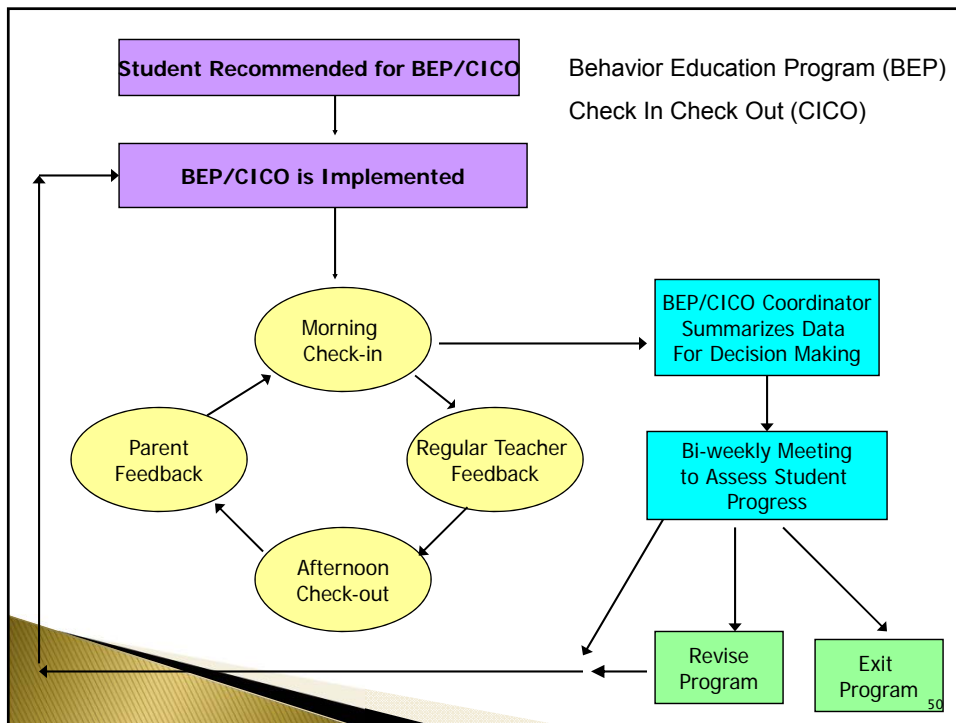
Student Recommended for BEP/CICO

Behavior Education Program (BEP)

Check In Check Out (CICO)

BEP/CICO is Implemented

Morning Check-in

Regular Teacher Feedback

Afternoon Check-out

Parent Feedback

BEP/CICO Coordinator Summarizes Data For Decision Making

Bi-weekly Meeting to Assess Student Progress

Revise Program

Exit Program

50